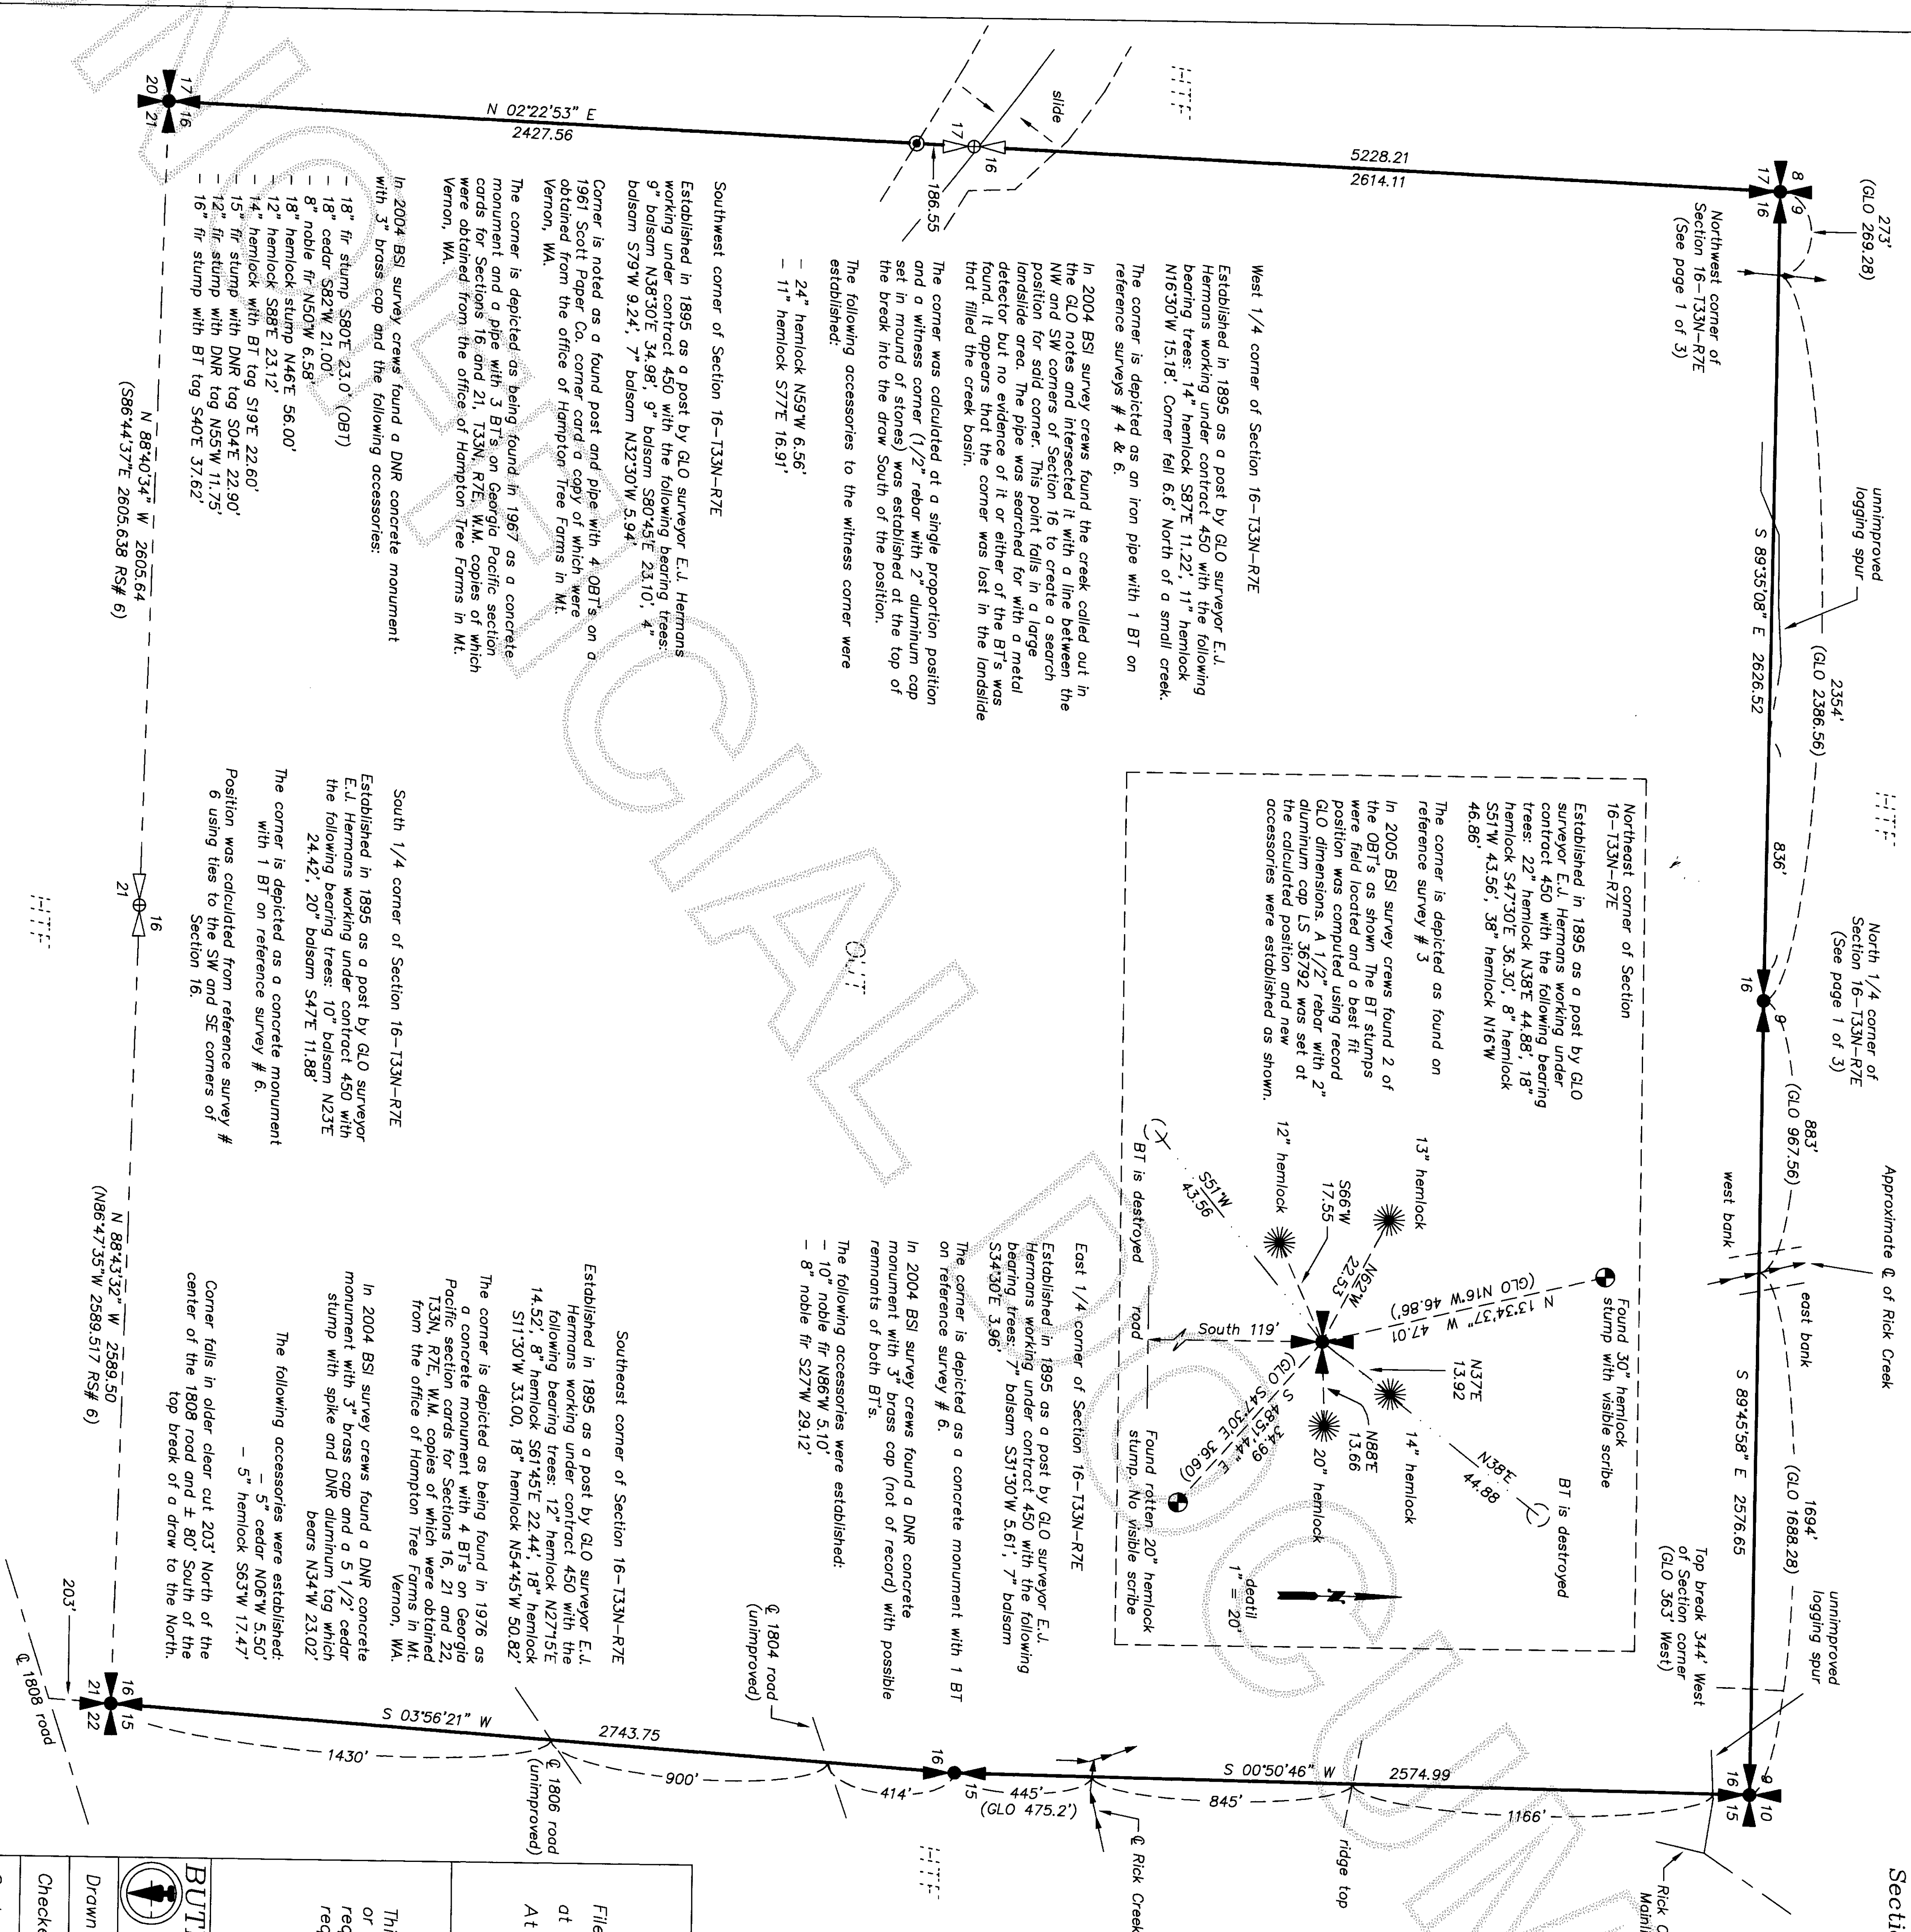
N 02°22'53" E
2427.56

5228.21
2614.11

slide

186.55

20 17
21 16

17 16

17 8
16 9

273'
(GLO 269.28)

Northwest corner of Section 16-T33N-R7E
(See page 1 of 3)

West 1/4 corner of Section 16-T33N-R7E

Established in 1895 as a post by GLO surveyor E.J. Hermans working under contract 450 with the following bearing trees: 14" hemlock S87E 11.22', 11" hemlock N16°30'W 15.18'. Corner fell 6.6' North of a small creek.

The corner is depicted as an iron pipe with 1 BT on reference surveys # 4 & 6.

In 2004 BSI survey crews found the creek called out in the GLO notes and intersected it with a line between the NW and SW corners of Section 16 to create a search position for said corner. This point falls in a large landslide area. The pipe was searched for with a metal detector but no evidence of it or either of the BT's was found. It appears that the corner was lost in the landslide that filled the creek basin.

The corner was calculated at a single proportion position and a witness corner (1/2" rebar with 2" aluminum cap set in mound of stones) was established at the top of the break into the draw South of the position.

The following accessories to the witness corner were established:
- 24" hemlock N59°W 6.56'
- 11" hemlock S77E 16.91'

Southwest corner of Section 16-T33N-R7E

Established in 1895 as a post by GLO surveyor E.J. Hermans working under contract 450 with the following bearing trees: 9" balsam N38°30'E 34.98', 9" balsam S80°45'E 23.10', 4" balsam S79°W 9.24', 7" balsam N32°30'W 5.94'

Corner is noted as a found post and pipe with 4 OBT's on a 1961 Scott Paper Co. corner card a copy of which were obtained from the office of Hampton Tree Farms in Mt. Vernon, WA.

The corner is depicted as being found in 1967 as a concrete monument and a pipe with 3 BT's on Georgia Pacific section cards for Sections 16 and 21, T33N, R7E, W.M. copies of which were obtained from the office of Hampton Tree Farms in Mt. Vernon, WA.

In 2004 BSI survey crews found a DNR concrete monument with 3" brass cap and the following accessories:
- 18" fir stump S80°E 23.0' (OBT)
- 18" cedar S82°W 21.00'
- 8" noble fir N50°W 6.58'
- 18" hemlock stump N46°E 56.00'
- 12" hemlock S88°E 23.12'
- 14" hemlock with BT tag S19°E 22.60'
- 15" fir stump with DNR tag S04°E 22.90'
- 12" fir stump with DNR tag N55°W 11.75'
- 16" fir stump with BT tag S40°E 37.62'

N 88°40'34" W 2605.64
(S86°44'37"E 2605.638 RS# 6)

21 16

unimproved logging spur

S 89°35'08" E 2626.52

2354'
(GLO 2386.56)

836'

North 1/4 corner of Section 16-T33N-R7E
(See page 1 of 3)

16 9

883'
(GLO 967.56)

west bank

Approximate ℄ of Rick Creek

east bank

S 89°45'58" E 2576.65

1694'
(GLO 1688.28)

unimproved logging spur

Top break 344' West of Section corner
(GLO 363' West)

Northeast corner of Section 16-T33N-R7E

Established in 1895 as a post by GLO surveyor E.J. Hermans working under contract 450 with the following bearing trees: 22" hemlock N38°E 44.88', 18" hemlock S47°30'E 36.30', 8" hemlock S51°W 43.56', 38" hemlock N16°W 46.86'

The corner is depicted as found on reference survey # 3

In 2005 BSI survey crews found 2 of the OBT's as shown. The BT stumps were field located and a best fit position was computed using record GLO dimensions. A 1/2" rebar with 2" aluminum cap LS 36792 was set at the calculated position and new accessories were established as shown.

Found 30" hemlock stump with visible scribe

BT is destroyed

N 13°34'37" W 47.01
(GLO N16°W 46.86')

13" hemlock

12" hemlock

S51°W 43.56

BT is destroyed

S66°W 17.55

N62°W 22.53

South 119'

N37°E 13.92

14" hemlock

N38°E 44.88

N88°E 13.66

20" hemlock

S 48°51'44" E 34.99
(GLO S47°30'E 36.60')

Found rotten 20" hemlock stump. No visible scribe

detail
1" = 20'

South 1/4 corner of Section 16-T33N-R7E

Established in 1895 as a post by GLO surveyor E.J. Hermans working under contract 450 with the following bearing trees: 10" balsam N23°E 24.42', 20" balsam S47°E 11.88'

The corner is depicted as a concrete monument with 1 BT on reference survey # 6.

Position was calculated from reference survey # 6 using ties to the SW and SE corners of Section 16.

East 1/4 corner of Section 16-T33N-R7E

Established in 1895 as a post by GLO surveyor E.J. Hermans working under contract 450 with the following bearing trees: 7" balsam S31°30'W 5.61', 7" balsam S34°30'E 3.96'

The corner is depicted as a concrete monument with 1 BT on reference survey # 6.

In 2004 BSI survey crews found a DNR concrete monument with 3" brass cap (not of record) with possible remnants of both BT's.

The following accessories were established:
- 10" noble fir N86°W 5.10'
- 8" noble fir S27°W 29.12'

Southeast corner of Section 16-T33N-R7E

Established in 1895 as a post by GLO surveyor E.J. Hermans working under contract 450 with the following bearing trees: 12" hemlock N27°15'E 14.52', 8" hemlock S61°45'E 22.44', 18" hemlock S11°30'W 33.00, 18" hemlock N54°45'W 50.82'

The corner is depicted as being found in 1976 as a concrete monument with 4 BT's on Georgia Pacific section cards for Sections 16, 21 and 22, T33N, R7E, W.M. copies of which were obtained from the office of Hampton Tree Farms in Mt. Vernon, WA.

In 2004 BSI survey crews found a DNR concrete monument with 3" brass cap and a 5 1/2 cedar stump with spike and DNR aluminum tag which bears N34°W 23.02'

The following accessories were established:
- 5" cedar N06°W 5.50'
- 5" hemlock S63°W 17.47'

Corner falls in older clear cut 203' North of the center of the 1808 road and ± 80' South of the top break of a draw to the North.

N 88°43'32" W 2589.50
(N86°47'35"W 2589.517 RS# 6)

℄ 1804 road (unimproved)

203'

℄ 1808 road

16 15
21 22

S 03°56'21" W
2743.75

1430'

℄ 1806 road (unimproved)

900'

414'

16 15

445'
(GLO 475.2')

℄ Rick Creek

S 00°50'46" W 2574.99

845'

ridge top

1166'

16 10
15

Rick C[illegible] Maini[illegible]

Secti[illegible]

File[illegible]
at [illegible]
At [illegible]

Thi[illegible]
or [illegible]
req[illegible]
req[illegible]

BUT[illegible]

Drawn
Check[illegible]